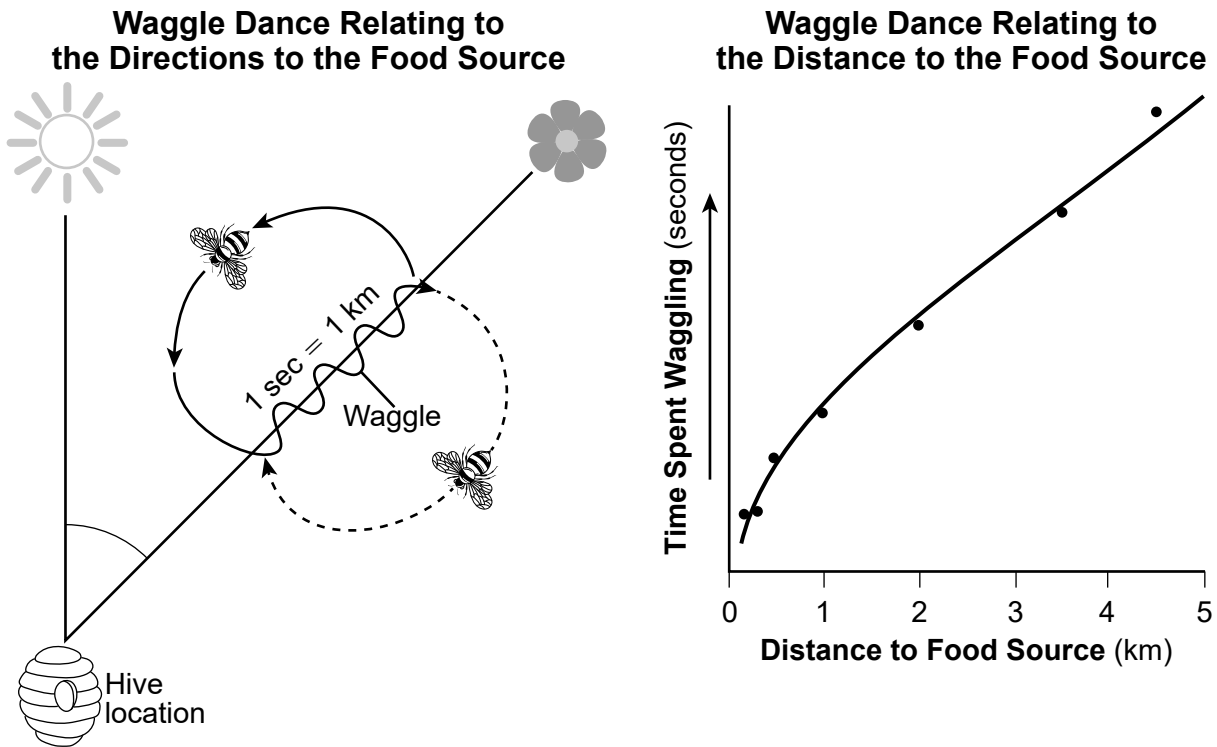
Waggle Dance Relating to the Directions to the Food Source

1 sec = 1 km

Waggle

Hive location

Waggle Dance Relating to the Distance to the Food Source

Time Spent Waggling (seconds)

0 1 2 3 4 5

Distance to Food Source (km)